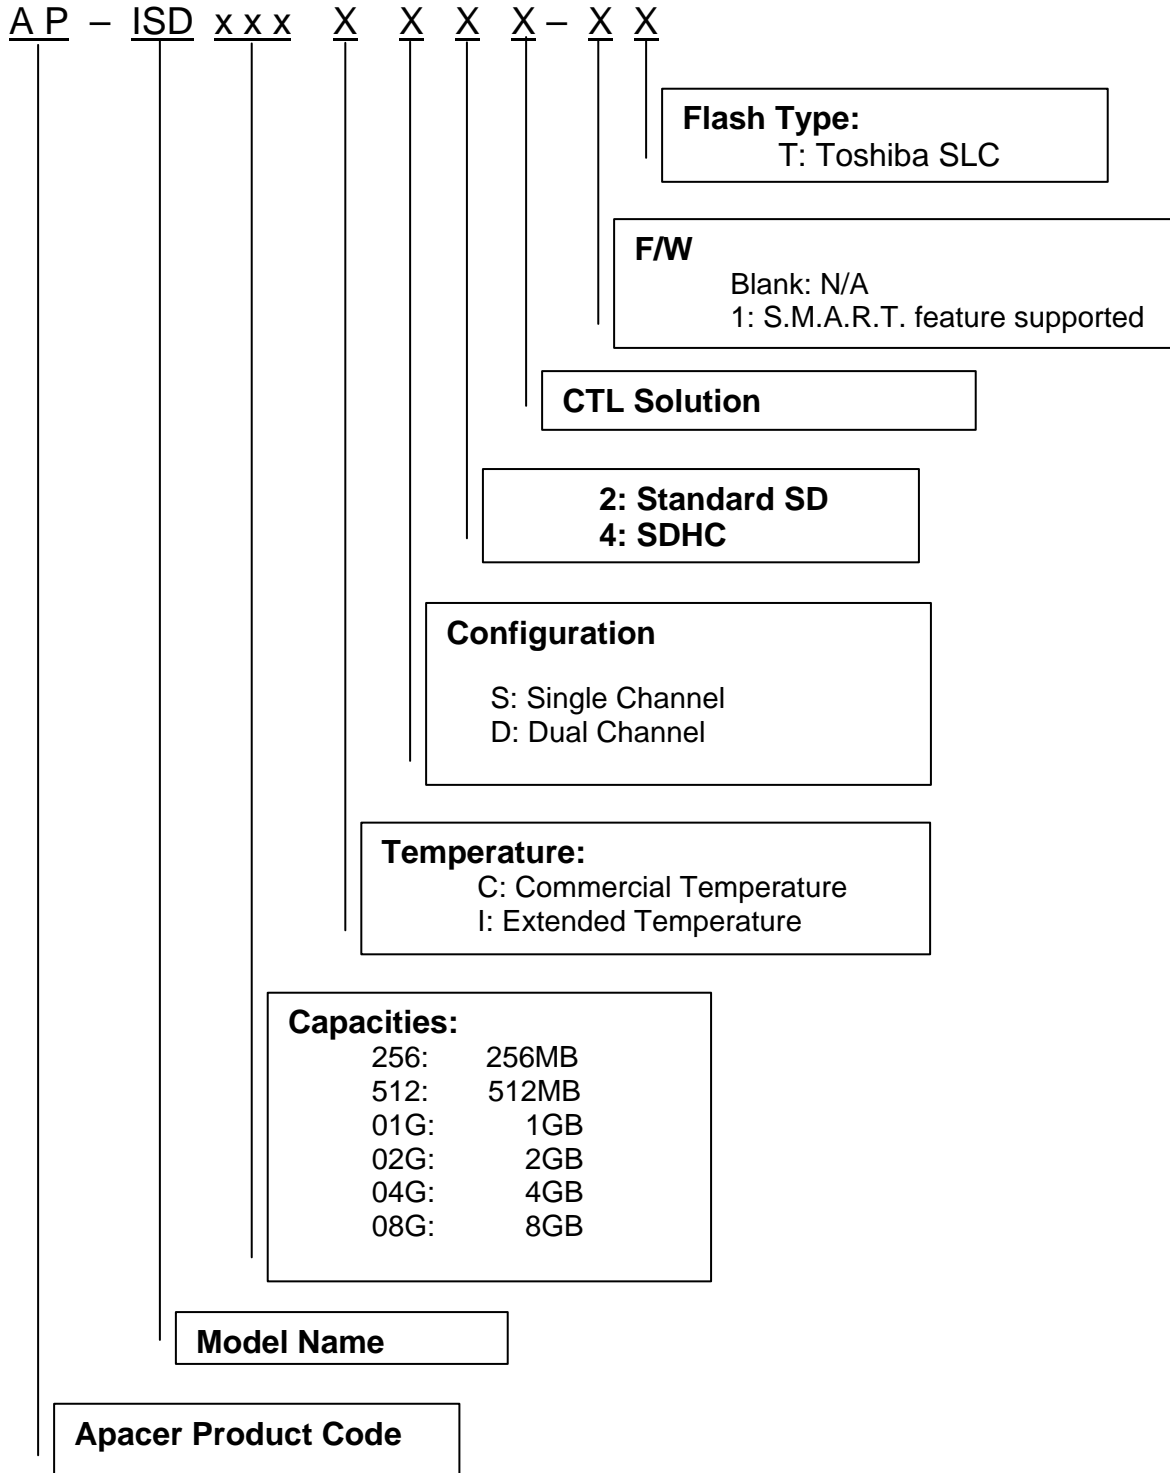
A P – ISD x x x X X X X – X X

Flash Type:
T: Toshiba SLC

F/W
Blank: N/A
1: S.M.A.R.T. feature supported

CTL Solution

2: Standard SD
4: SDHC

Configuration

S: Single Channel
D: Dual Channel

Temperature:
C: Commercial Temperature
I: Extended Temperature

Capacities:
256: 256MB
512: 512MB
01G: 1GB
02G: 2GB
04G: 4GB
08G: 8GB

Model Name

Apacer Product Code